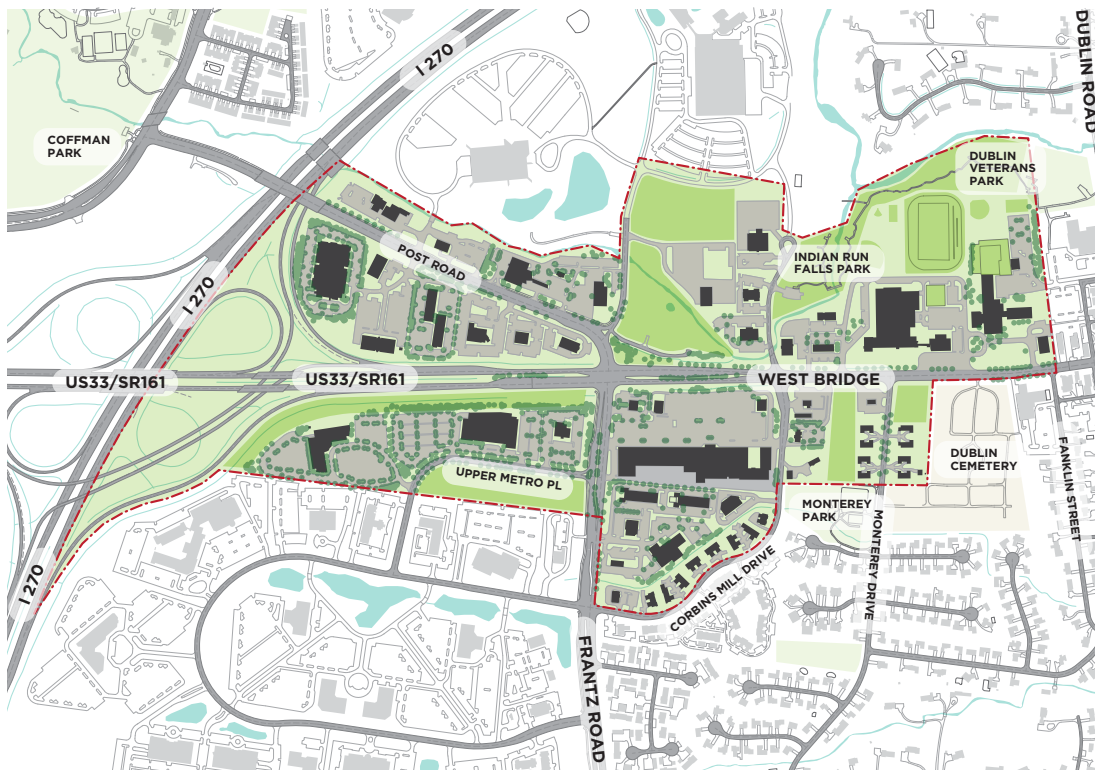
I 270

COFFMAN PARK

DUBLIN ROAD

DUBLIN VETERANS PARK

POST ROAD

INDIAN RUN FALLS PARK

I 270

US33/SR161

US33/SR161

WEST BRIDGE

UPPER METRO PL

DUBLIN CEMETERY

FANKLIN STREET

MONTEREY PARK

MONTEREY DRIVE

CORBINS MILL DRIVE

FRANTZ ROAD

I 270